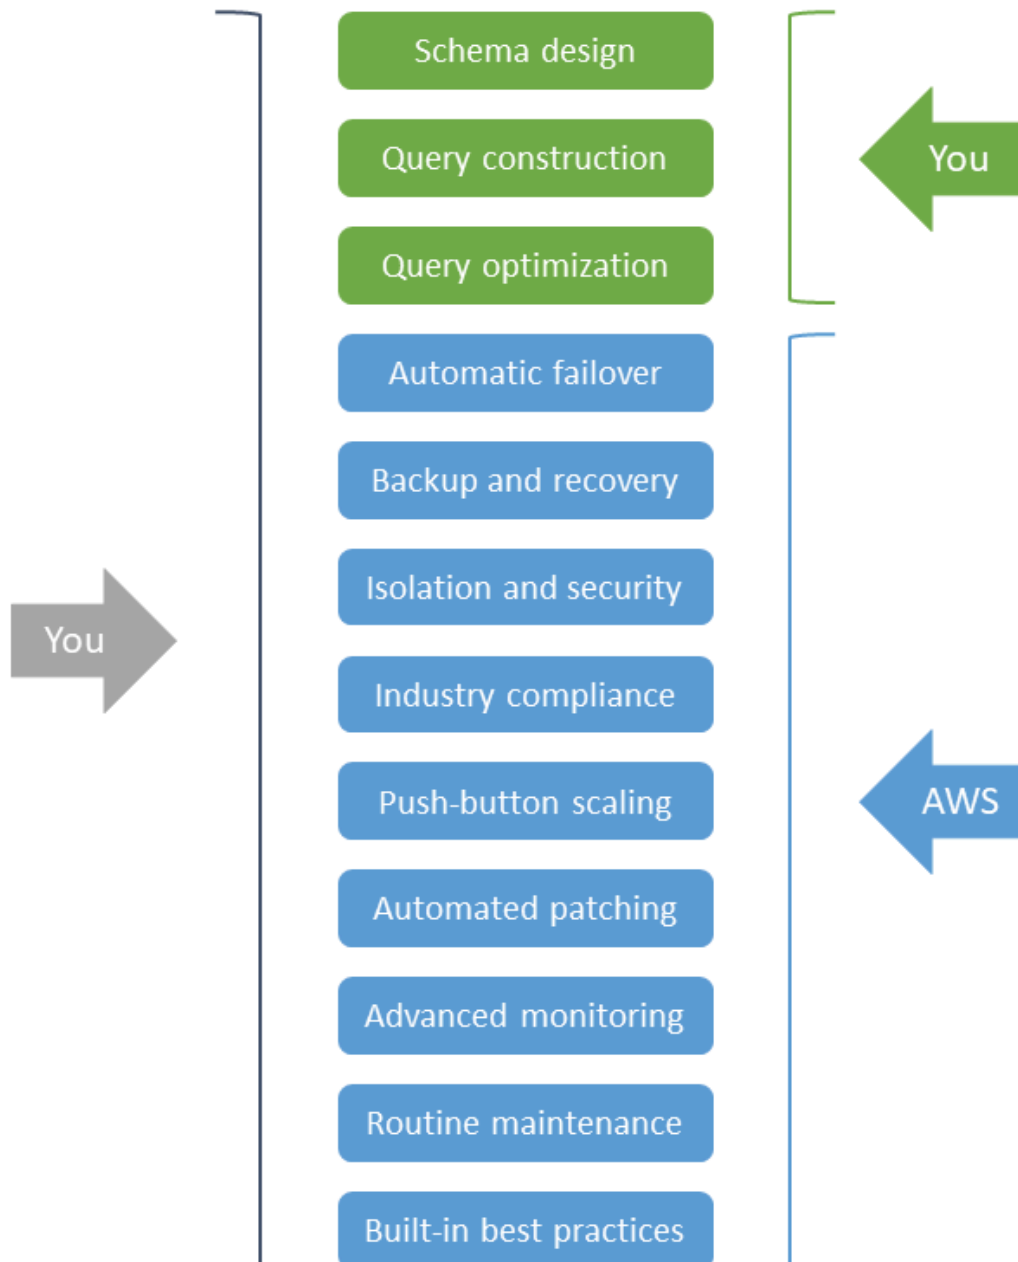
Schema design
Query construction
Query optimization
Automatic failover
Backup and recovery
Isolation and security
Industry compliance
Push-button scaling
Automated patching
Advanced monitoring
Routine maintenance
Built-in best practices

You

You

AWS